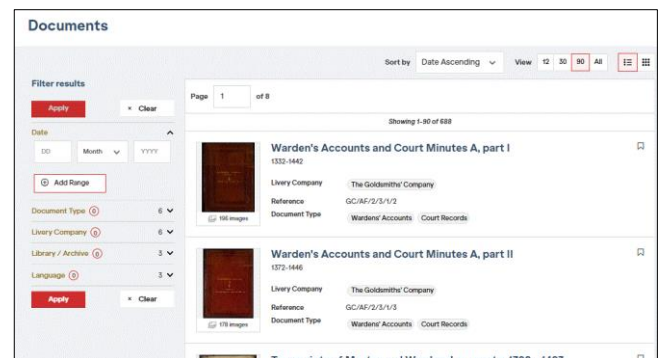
Documents

Sort by Date Ascending View 12 30 90 All

Filter results

Apply × Clear

Date

DD Month YYYY

⊕ Add Range

Document Type 0 6

Livery Company 0 6

Library / Archive 0 3

Language 0 3

Apply × Clear

Page 1 of 8

Showing 1-90 of 688

105 images

Warden's Accounts and Court Minutes A, part I
1332-1442

Livery Company The Goldsmiths' Company
Reference GC/AF/2/3/1/2
Document Type Wardens' Accounts Court Records

178 images

Warden's Accounts and Court Minutes A, part II
1372-1446

Livery Company The Goldsmiths' Company
Reference GC/AF/2/3/1/3
Document Type Wardens' Accounts Court Records

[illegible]